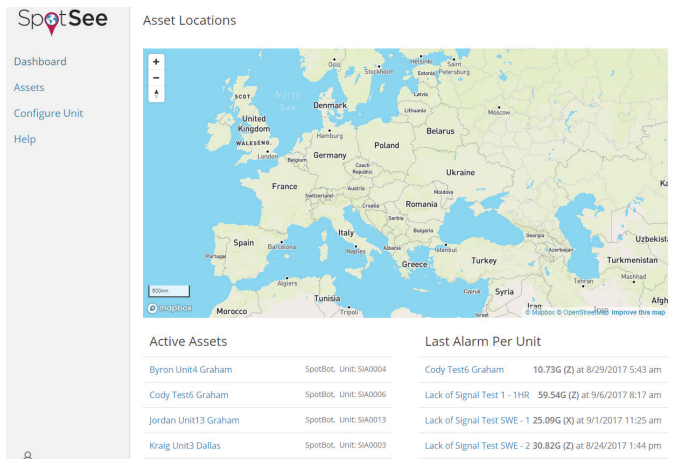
SpotSee

Dashboard
Assets
Configure Unit
Help

Asset Locations

+
−

Oslo
Stockholm
Helsinki
Tallinn
Saint Petersburg
Estonia
Latvia
Lithuania
Moscow
SCOT.
North Sea
Denmark
United Kingdom
Hamburg
Belarus
Poland
WALES ENG.
London
Belgium
Germany
Czech Republic
Ukraine
France
Austria
Moldova
Switzerland
Croatia
Romania
Serbia
Bulgaria
Italy
Georgia
Azerbaijan
Spain
Barcelona
Albania
Istanbul
Portugal
Naples
Greece
Turkey
Turkmenistan
Uzbekist
Mashhad
Algiers
Tunisia
Cyprus
Syria
Tehran
Afgh
Morocco
Tripoli
300km
© mapbox
© Mapbox © OpenStreetMap Improve this map

Active Assets

Byron Unit4 Graham SpotBot, Unit: SIA0004
Cody Test6 Graham SpotBot, Unit: SIA0006
Jordan Unit13 Graham SpotBot, Unit: SIA0013
Kraig Unit3 Dallas SpotBot, Unit: SIA0003

Last Alarm Per Unit

Cody Test6 Graham 10.73G (Z) at 8/29/2017 5:43 am
Lack of Signal Test 1 - 1HR 59.54G (Z) at 9/6/2017 8:17 am
Lack of Signal Test SWE - 1 25.09G (X) at 9/1/2017 11:25 am
Lack of Signal Test SWE - 2 30.82G (Z) at 8/24/2017 1:44 pm